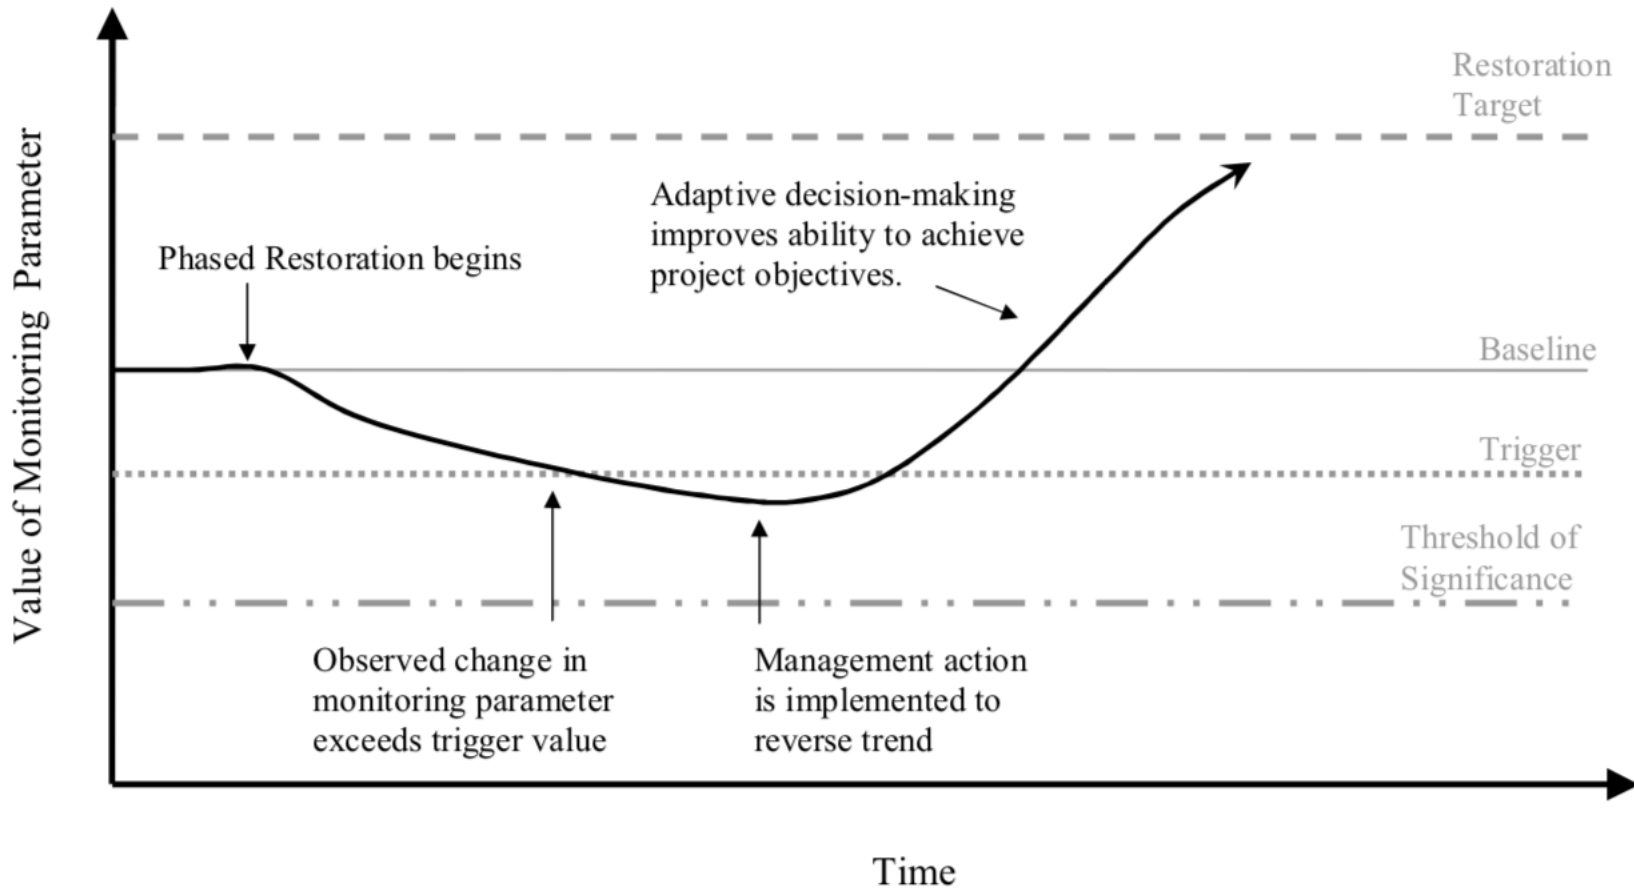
Value of Monitoring Parameter

Restoration Target

Adaptive decision-making improves ability to achieve project objectives.

Phased Restoration begins

Baseline

Trigger

Threshold of Significance

Observed change in monitoring parameter exceeds trigger value

Management action is implemented to reverse trend

Time